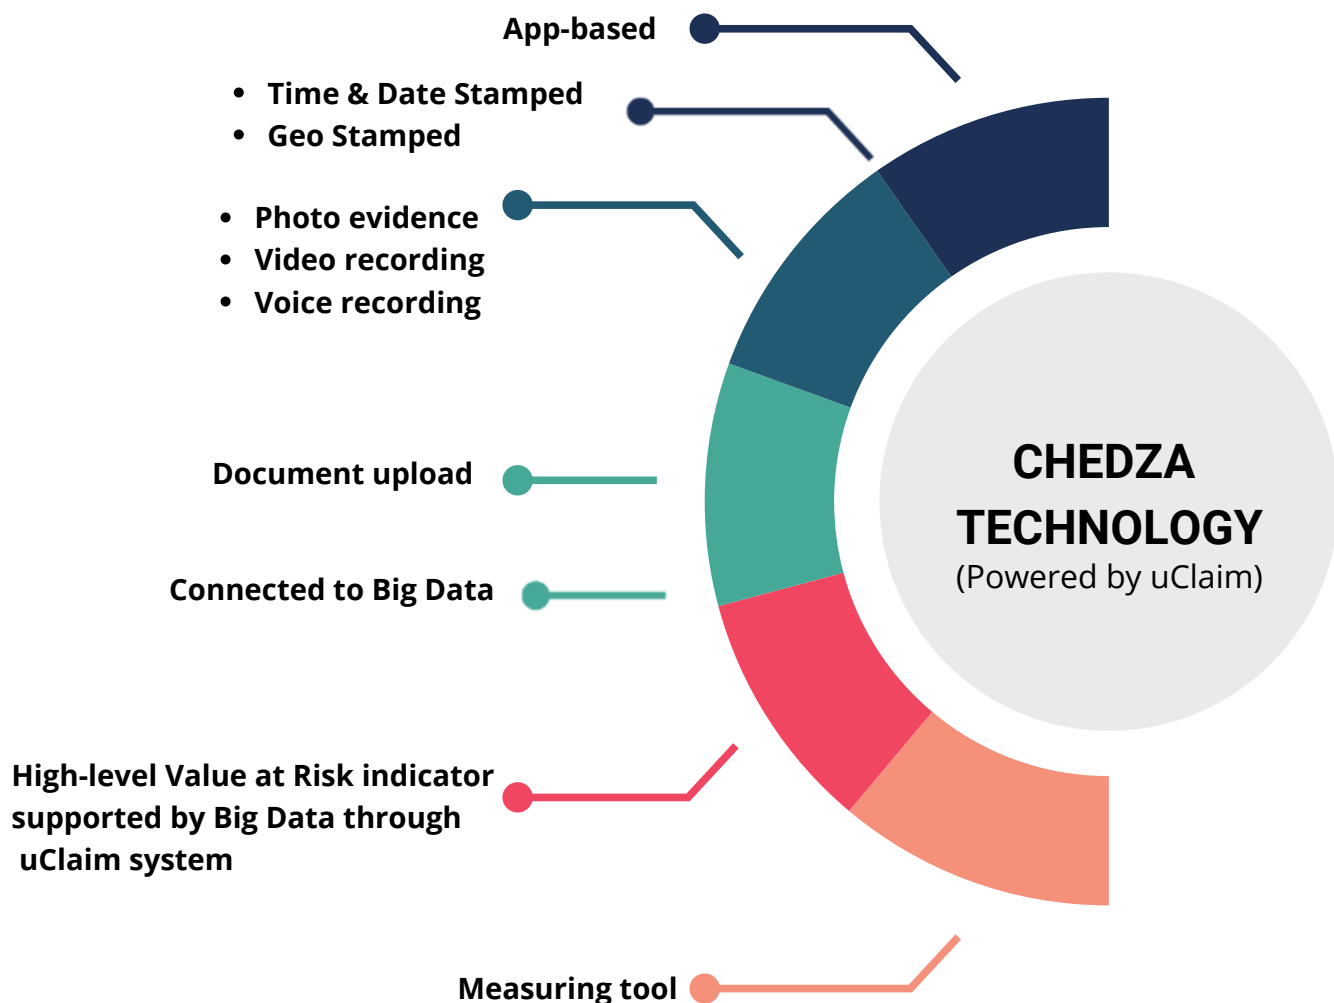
App-based

- Time & Date Stamped
- Geo Stamped

- Photo evidence
- Video recording
- Voice recording

Document upload

Connected to Big Data

High-level Value at Risk indicator supported by Big Data through uClaim system

Measuring tool

CHEDZA TECHNOLOGY
(Powered by uClaim)